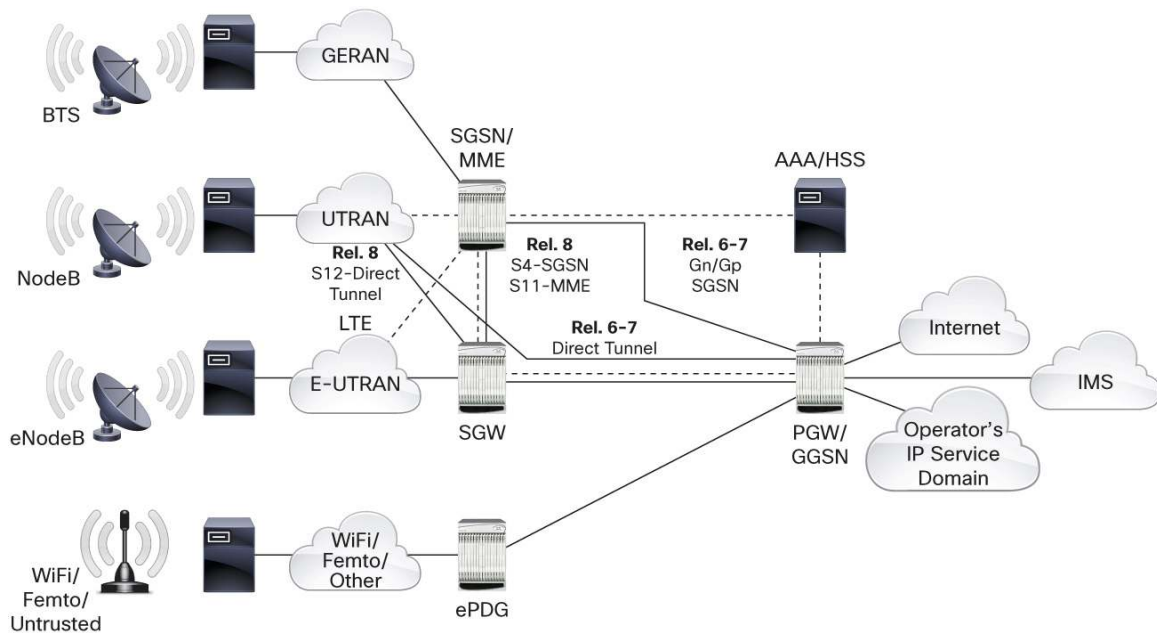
GERAN

BTS

SGSN/
MME

AAA/HSS

UTRAN

Rel. 8
S12-Direct
Tunnel

Rel. 8
S4-SGSN
S11-MME

Rel. 6-7
Gn/Gp
SGSN

NodeB

LTE

Rel. 6-7
Direct Tunnel

Internet

E-UTRAN

IMS

eNodeB

SGW

PGW/
GGSN

Operator's
IP Service
Domain

WiFi/
Femto/
Other

WiFi/
Femto/
Untrusted

ePDG